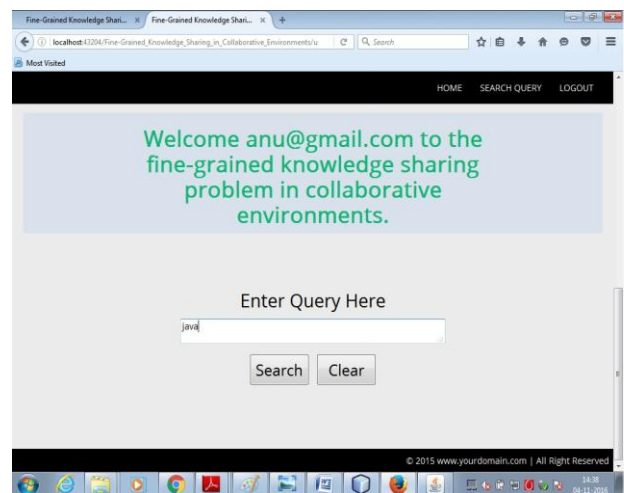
Fine-Grained Knowledge Shari... ×
Fine-Grained Knowledge Shari... ×
+

localhost:43204/Fine-Grained_Knowledge_Sharing_in_Collaborative_Environments/u
Search

Most Visited

HOME
SEARCH QUERY
LOGOUT

Welcome anu@gmail.com to the fine-grained knowledge sharing problem in collaborative environments.

Enter Query Here

java

Search
Clear

© 2015 www.yourdomain.com | All Right Reserved

14:38
04-11-2016